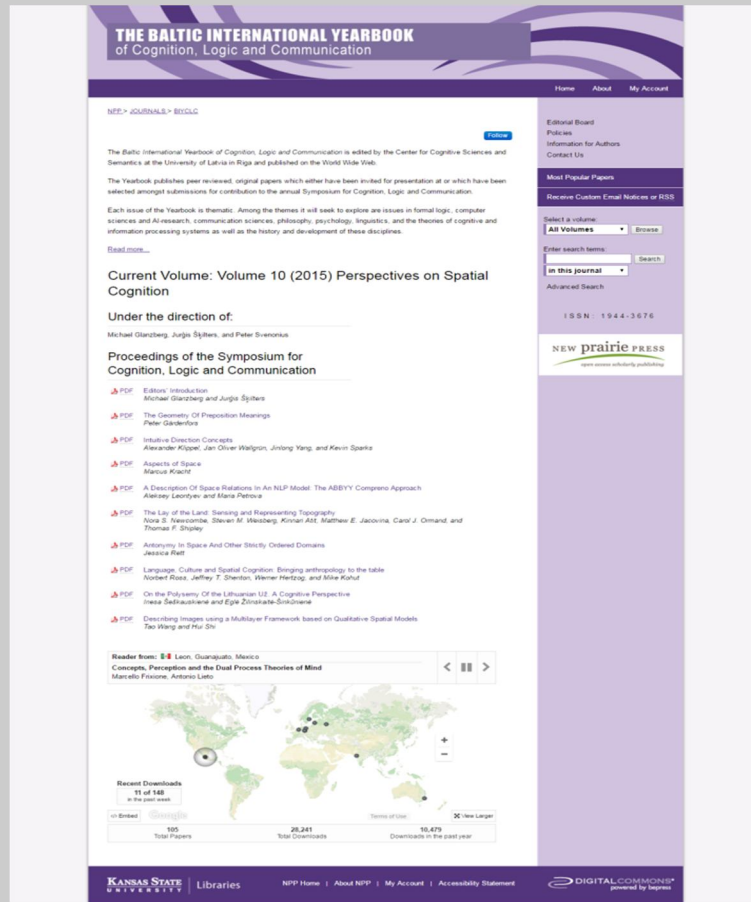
THE BALTIC INTERNATIONAL YEARBOOK
of Cognition, Logic and Communication

Home About My Account

NPP > JOURNALS > BIYCLC

Follow

The Baltic International Yearbook of Cognition, Logic and Communication is edited by the Center for Cognitive Sciences and Semantics at the University of Latvia in Riga and published on the World Wide Web.

The Yearbook publishes peer reviewed, original papers which either have been invited for presentation at or which have been selected amongst submissions for contribution to the annual Symposium for Cognition, Logic and Communication.

Each issue of the Yearbook is thematic. Among the themes it will seek to explore are issues in formal logic, computer sciences and AI-research, communication sciences, philosophy, psychology, linguistics, and the theories of cognitive and information processing systems as well as the history and development of these disciplines.

Read more...

Current Volume: Volume 10 (2015) Perspectives on Spatial Cognition

Under the direction of:

Michael Glanzberg, Jurģis Šķilters, and Peter Svenonius

Proceedings of the Symposium for Cognition, Logic and Communication

PDF Editors' Introduction
Michael Glanzberg and Jurģis Šķilters

PDF The Geometry Of Preposition Meanings
Peter Gärdenfors

PDF Intuitive Direction Concepts
Alexander Klippel, Jan Oliver Wallgrün, Jinlong Yang, and Kevin Sparks

PDF Aspects of Space
Marcus Kracht

PDF A Description Of Space Relations In An NLP Model: The ABBYY Compreno Approach
Aleksey Leontyev and Maria Petrova

PDF The Lay of the Land: Sensing and Representing Topography
Nora S. Newcombe, Steven M. Weisberg, Kinnari Atit, Matthew E. Jacovina, Carol J. Ormand, and Thomas F. Shipley

PDF Antonymy In Space And Other Strictly Ordered Domains
Jessica Rett

PDF Language, Culture and Spatial Cognition: Bringing anthropology to the table
Norbert Ross, Jeffrey T. Shenton, Werner Hertzog, and Mike Kohut

PDF On the Polysemy Of the Lithuanian UŽ: A Cognitive Perspective
Inesa Šeškauskienė and Eglė Žilinskaitė-Šinkūnienė

PDF Describing Images using a Multilayer Framework based on Qualitative Spatial Models
Tao Wang and Hui Shi

Reader from: Leon, Guanajuato, Mexico
Concepts, Perception and the Dual Process Theories of Mind
Marcello Frixione, Antonio Lieto

Recent Downloads
11 of 148
in the past week

Embed Google Terms of Use View Larger

105 Total Papers
28,241 Total Downloads
10,479 Downloads in the past year

Editorial Board
Policies
Information for Authors
Contact Us

Most Popular Papers

Receive Custom Email Notices or RSS

Select a volume:
All Volumes Browse

Enter search terms:
Search
in this journal

Advanced Search

ISSN: 1944-3676

NEW prairie PRESS
open access scholarly publishing

KANSAS STATE UNIVERSITY | Libraries

NPP Home | About NPP | My Account | Accessibility Statement

DIGITALCOMMONS powered by bepress